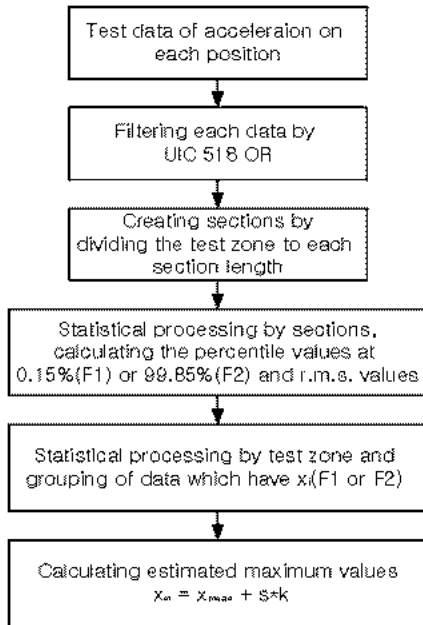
Test data of acceleraion on each position

Filtering each data by UIC 518 OR

Creating sections by dividing the test zone to each section length

Statistical processing by sections, calculating the percentile values at 0.15%(F1) or 99.85%(F2) and r.m.s. values

Statistical processing by test zone and grouping of data which have $x_i$(F1 or F2)

Calculating estimated maximum values
$x_m = x_{mean} + s*k$